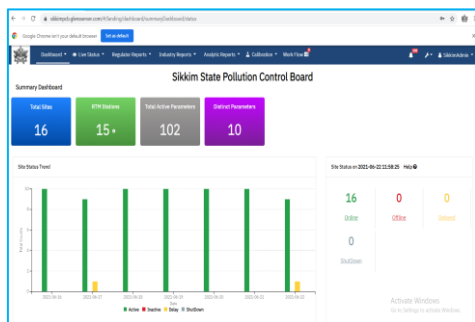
sikkimpcb.glensserver.com/#/landing/dashboard/summaryDashboard/status

Google Chrome isn't your default browser Set as default

Dashboard ▾ Live Status ▾ Regulator Reports ▾ Industry Reports ▾ Analytic Reports ▾ Calibration ▾ Mesh Flow

SikkimAdmin

Sikkim State Pollution Control Board

Summary Dashboard

Total Sites
16

RTM Stations
15

Total Active Parameters
102

District Parameters
10

Site Status Trend

Site Status on 2021-06-22 11:58:25 Help

16
Online

0
Offline

0
Delayed

0
Shutdown

2021-06-16 2021-06-17 2021-06-18 2021-06-19 2021-06-20 2021-06-21 2021-06-22

Date

Active Inactive Delay Shutdown

Activate Windows
Go to Settings to activate Windows.